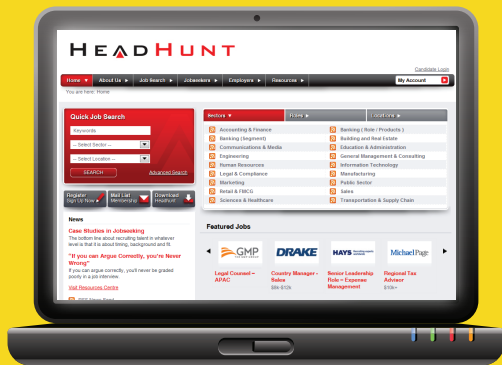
HEADHUNT

Candidate Login

Home ▼ About Us ▶ Job Search ▶ Jobseekers ▶ Employers ▶ Resources ▶ My Account

You are here: Home

Quick Job Search

Keywords

-- Select Sector --

-- Select Location --

SEARCH Advanced Search

Register Sign Up Now ▶ Mail List Membership ▶ Download Headhunt

News

Case Studies in Jobseeking
The bottom line about recruiting talent in whatever level is that it is about timing, background and fit.

"If you can Argue Correctly, you're Never Wrong"
If you can argue correctly, you'll never be graded poorly in a job interview.

Visit Resources Centre

RSS News Feed

Sectors ▼ Roles ▶ Locations ▶

Accounting & Finance
Banking (Segment)
Communications & Media
Engineering
Human Resources
Legal & Compliance
Marketing
Retail & FMCG
Sciences & Healthcare

Banking ( Role / Products )
Building and Real Estate
Education & Administration
General Management & Consulting
Information Technology
Manufacturing
Public Sector
Sales
Transportation & Supply Chain

Featured Jobs

GMP
DRAKE
HAYS
Michael Page

Legal Counsel – APAC
Country Manager - Sales
$8k-$12k
Senior Leadership Role – Expense Management
Regional Tax Advisor
$10k+